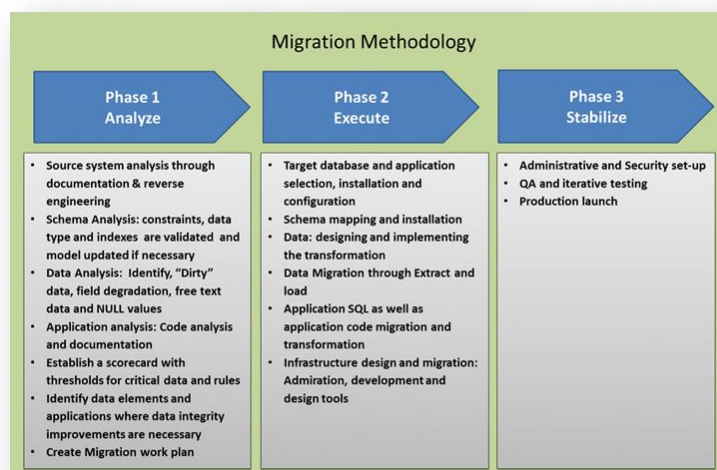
Migration Methodology

Phase 1
Analyze

Phase 2
Execute

Phase 3
Stabilize

- Source system analysis through documentation & reverse engineering
- Schema Analysis: constraints, data type and indexes are validated and model updated if necessary
- Data Analysis: Identify, "Dirty" data, field degradation, free text data and NULL values
- Application analysis: Code analysis and documentation
- Establish a scorecard with thresholds for critical data and rules
- Identify data elements and applications where data integrity improvements are necessary
- Create Migration work plan

- Target database and application selection, installation and configuration
- Schema mapping and installation
- Data: designing and implementing the transformation
- Data Migration through Extract and load
- Application SQL as well as application code migration and transformation
- Infrastructure design and migration: Admiration, development and design tools

- Administrative and Security set-up
- QA and iterative testing
- Production launch